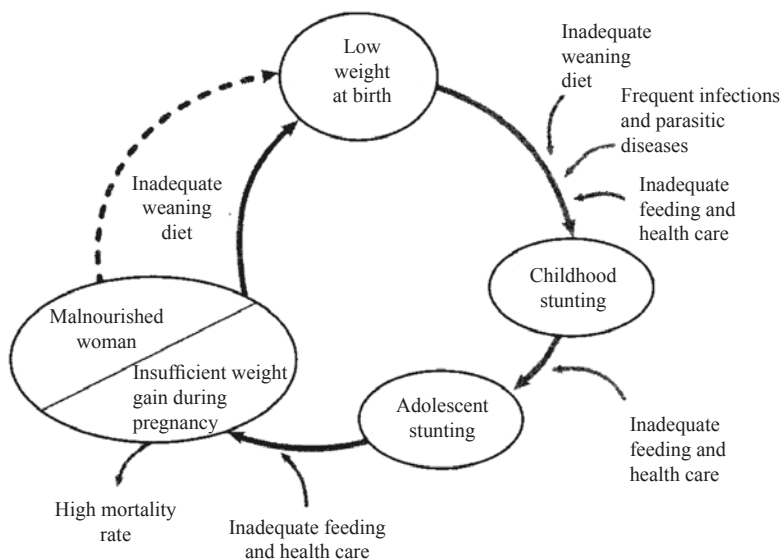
Low weight at birth

Inadequate weaning diet

Frequent infections and parasitic diseases

Inadequate feeding and health care

Childhood stunting

Inadequate weaning diet

Malnourished woman

Insufficient weight gain during pregnancy

Adolescent stunting

Inadequate feeding and health care

High mortality rate

Inadequate feeding and health care